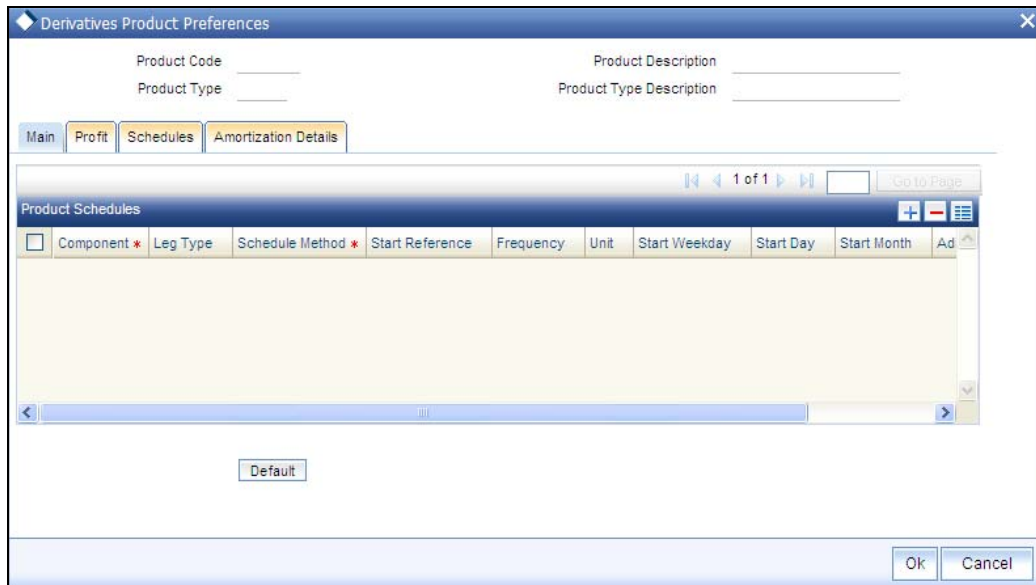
Derivatives Product Preferences

Product Code
Product Type
Product Description
Product Type Description

Main | Profit | Schedules | Amortization Details

1 of 1 Go to Page

Product Schedules

| | Component * | Leg Type | Schedule Method * | Start Reference | Frequency | Unit | Start Weekday | Start Day | Start Month | Ad |
|---|---|---|---|---|---|---|---|---|---|---|

Default

Ok Cancel